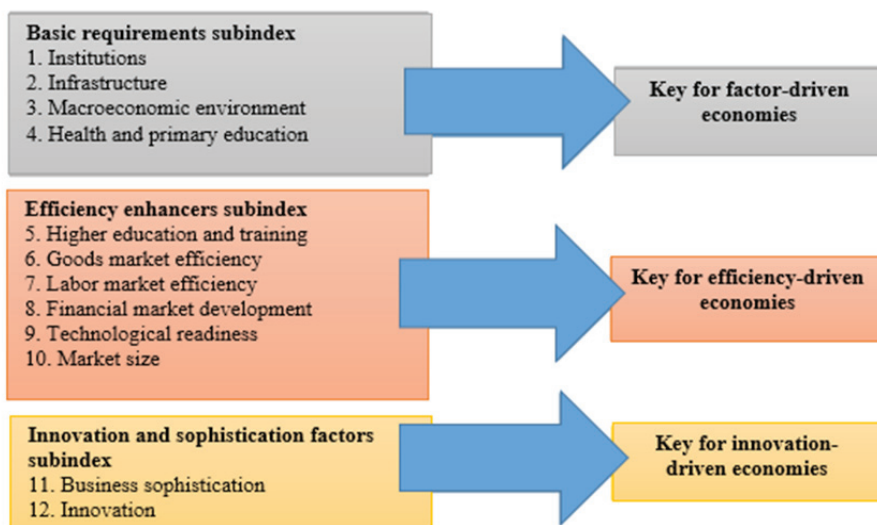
Basic requirements subindex
1. Institutions
2. Infrastructure
3. Macroeconomic environment
4. Health and primary education

Key for factor-driven economies

Efficiency enhancers subindex
5. Higher education and training
6. Goods market efficiency
7. Labor market efficiency
8. Financial market development
9. Technological readiness
10. Market size

Key for efficiency-driven economies

Innovation and sophistication factors subindex
11. Business sophistication
12. Innovation

Key for innovation-driven economies